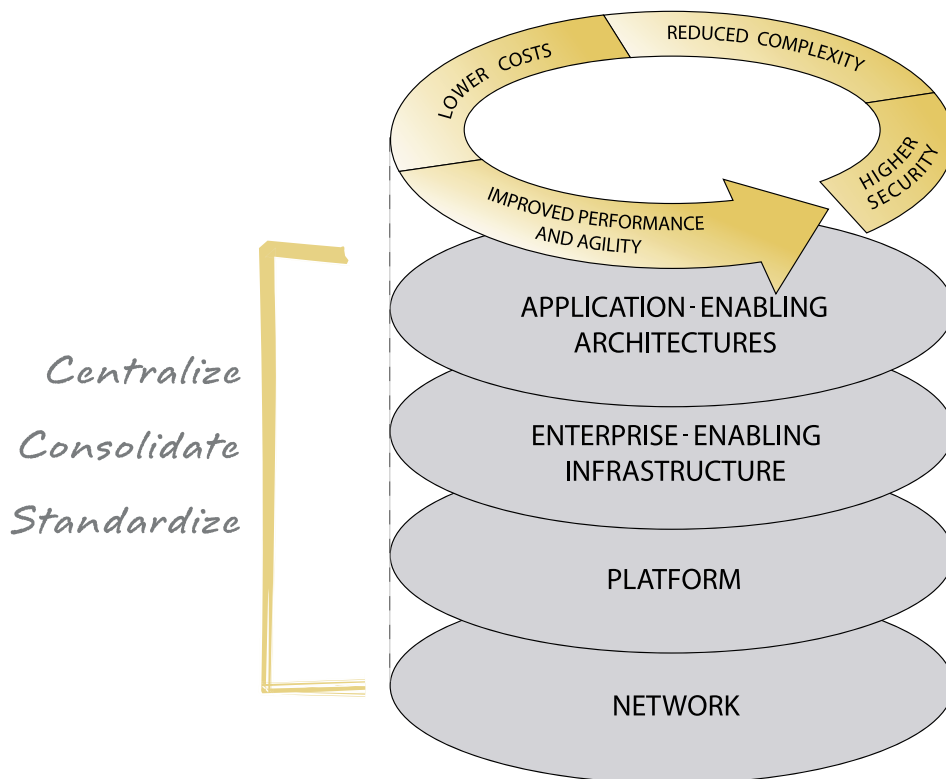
LOWER COSTS

REDUCED COMPLEXITY

HIGHER SECURITY

IMPROVED PERFORMANCE AND AGILITY

Centralize

Consolidate

Standardize

APPLICATION - ENABLING ARCHITECTURES

ENTERPRISE - ENABLING INFRASTRUCTURE

PLATFORM

NETWORK